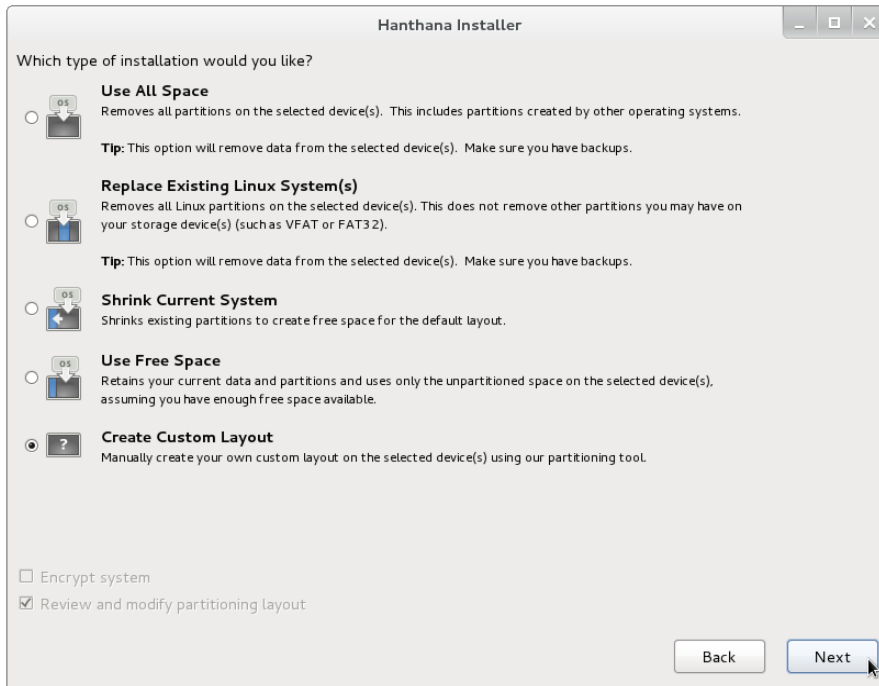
Hanthana Installer

Which type of installation would you like?

OS

Use All Space
Removes all partitions on the selected device(s). This includes partitions created by other operating systems.

Tip: This option will remove data from the selected device(s). Make sure you have backups.

OS

Replace Existing Linux System(s)
Removes all Linux partitions on the selected device(s). This does not remove other partitions you may have on your storage device(s) (such as VFAT or FAT32).

Tip: This option will remove data from the selected device(s). Make sure you have backups.

OS

Shrink Current System
Shrinks existing partitions to create free space for the default layout.

OS

Use Free Space
Retains your current data and partitions and uses only the unpartitioned space on the selected device(s), assuming you have enough free space available.

?

Create Custom Layout
Manually create your own custom layout on the selected device(s) using our partitioning tool.

Encrypt system
Review and modify partitioning layout

Back
Next